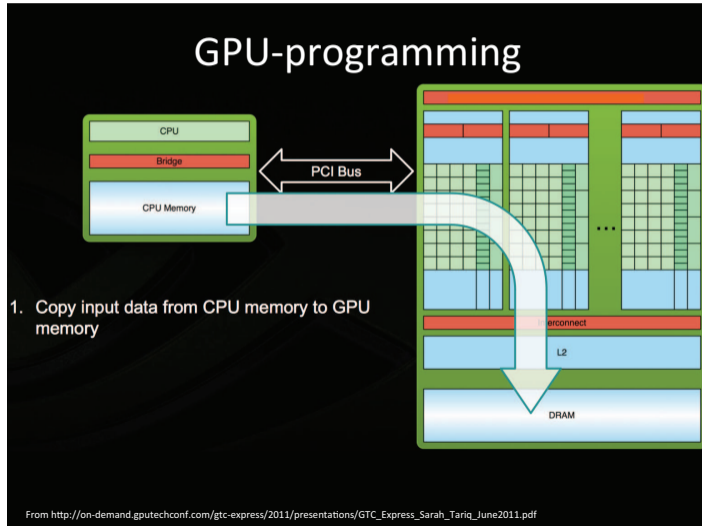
GPU-programming

CPU

Bridge

CPU Memory

PCI Bus

...

1. Copy input data from CPU memory to GPU memory

Interconnect

L2

DRAM

From http://on-demand.gputechconf.com/gtc-express/2011/presentations/GTC_Express_Sarah_Tariq_June2011.pdf